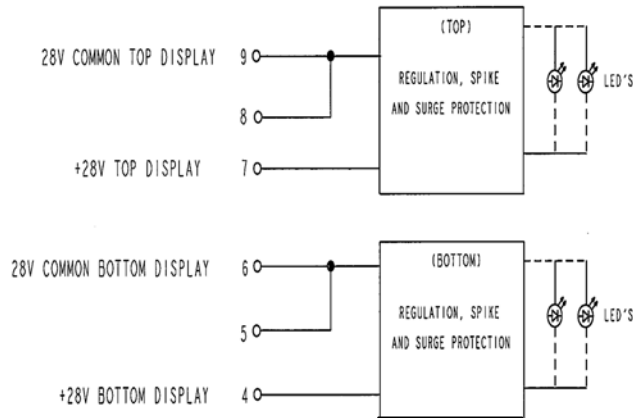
28V COMMON TOP DISPLAY 9

8

+28V TOP DISPLAY 7

(TOP)

REGULATION, SPIKE AND SURGE PROTECTION

LED'S

28V COMMON BOTTOM DISPLAY 6

5

+28V BOTTOM DISPLAY 4

(BOTTOM)

REGULATION, SPIKE AND SURGE PROTECTION

LED'S